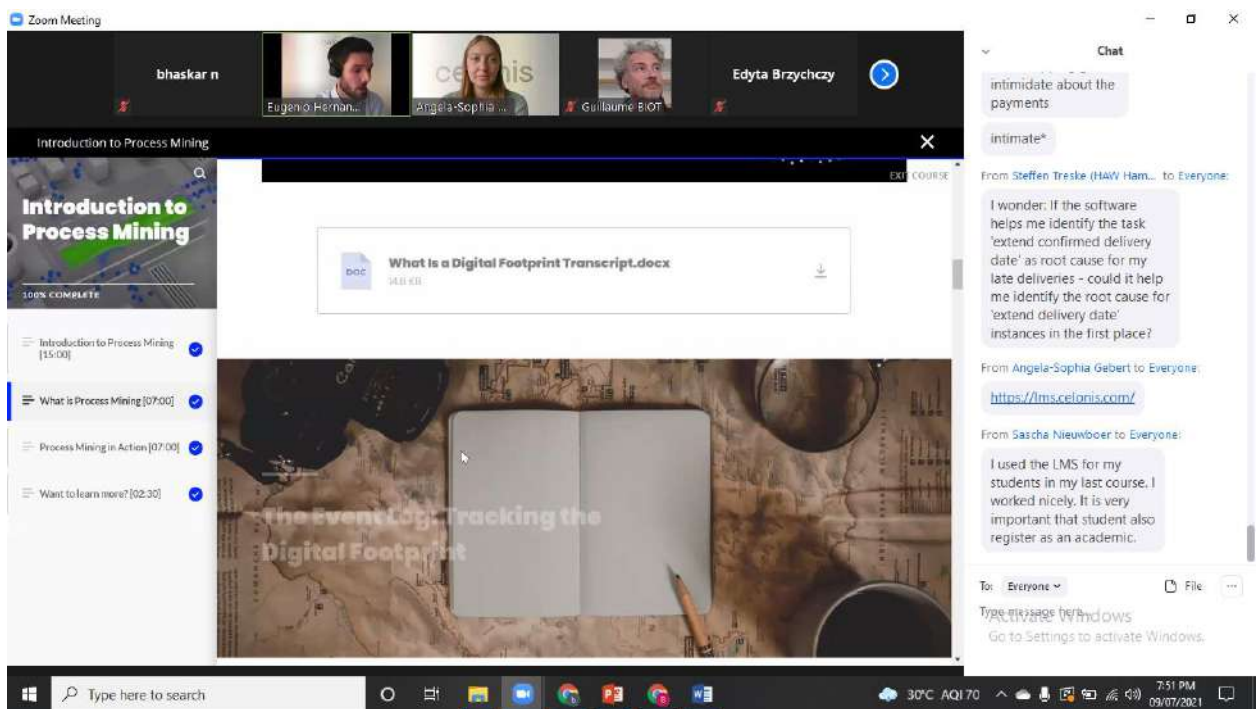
Zoom Meeting

bhaskar n
Eugenio Hernan...
Angela-Sophia ...
Guillaume BIOT
Edyta Brzychczy

Introduction to Process Mining

Introduction to Process Mining

100% COMPLETE

Introduction to Process Mining [15:00]

What is Process Mining [07:00]

Process Mining in Action [07:00]

Want to learn more? [02:30]

EXIT COURSE

What Is a Digital Footprint Transcript.docx
14.0 KB

The Event Log: Tracking the Digital Footprint

Chat

intimidate about the payments

intimate*

From Steffen Treske (HAW Ham... to Everyone:

I wonder: If the software helps me identify the task 'extend confirmed delivery date' as root cause for my late deliveries - could it help me identify the root cause for 'extend delivery date' instances in the first place?

From Angela-Sophia Gebert to Everyone:

https://lms.celonis.com/

From Sascha Nieuwboer to Everyone:

I used the LMS for my students in my last course. I worked nicely. It is very important that student also register as an academic.

To: Everyone
File

Type message here...

Activate Windows
Go to Settings to activate Windows.

Type here to search

30°C AQI 70
7:51 PM
09/07/2021